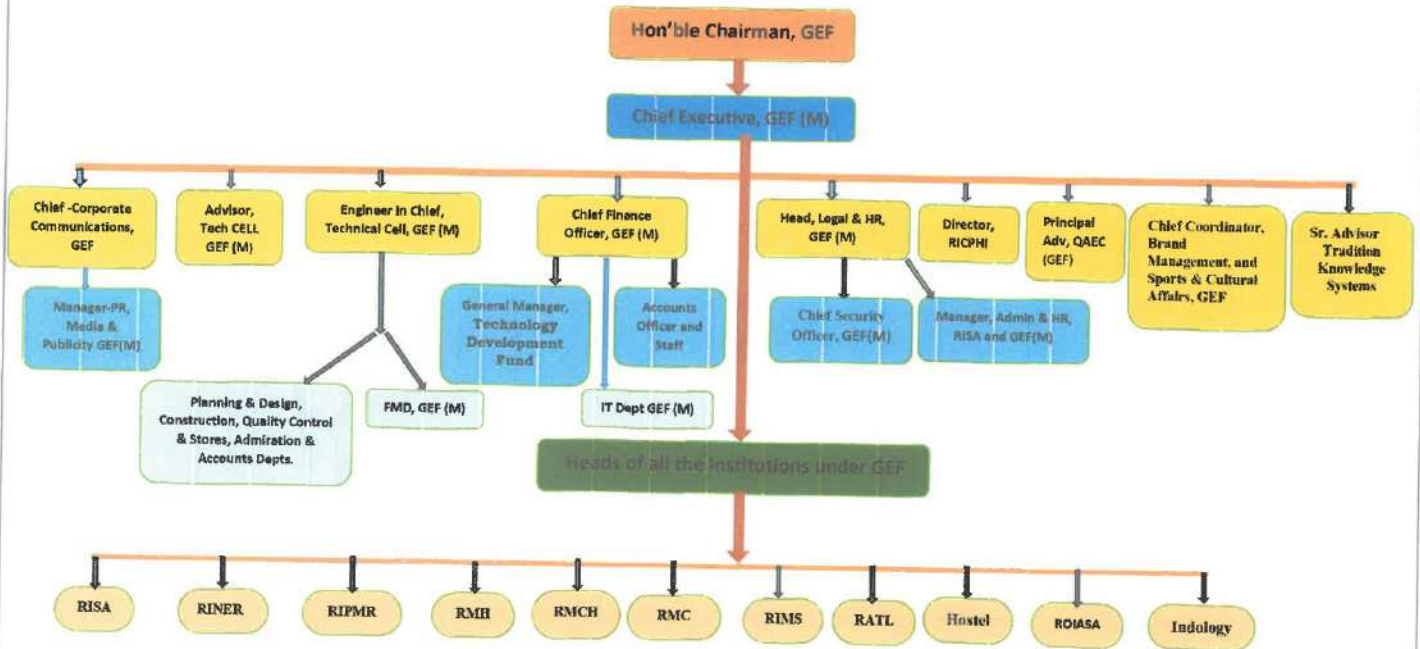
Hon'ble Chairman, GEF

Chief Executive, GEF (M)

Chief -Corporate Communications, GEF

Manager-PR, Media & Publicity GEF(M)

Advisor, Tech CELL GEF (M)

Engineer in Chief, Technical Cell, GEF (M)

Planning & Design, Construction, Quality Control & Stores, Admiration & Accounts Depts.

FMD, GEF (M)

Chief Finance Officer, GEF (M)

General Manager, Technology Development Fund

IT Dept GEF (M)

Accounts Officer and Staff

Head, Legal & HR, GEF (M)

Chief Security Officer, GEF(M)

Manager, Admin & HR, RISA and GEF(M)

Director, RICPHI

Principal Adv, QAEC (GEF)

Chief Coordinator, Brand Management, and Sports & Cultural Affairs, GEF

Sr. Advisor Tradition Knowledge Systems

Heads of all the Institutions under GEF

RISA

RINER

RIPMR

RMH

RMCH

RMC

RIMS

RATL

Hostel

ROIASA

Indology